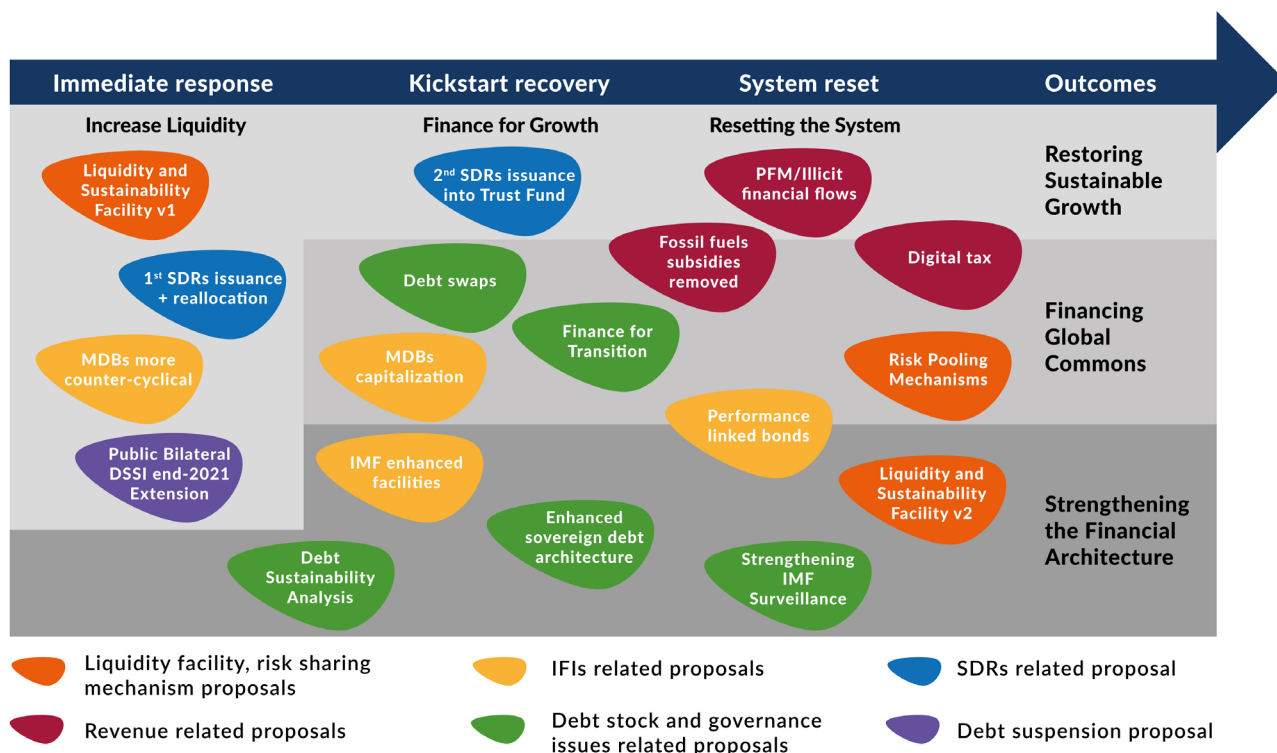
Immediate response

Kickstart recovery

System reset

Outcomes

Increase Liquidity

Finance for Growth

Resetting the System

Restoring Sustainable Growth

Liquidity and Sustainability Facility v1

2$^{nd}$ SDRs issuance into Trust Fund

PFM/Illicit financial flows

Fossil fuels subsidies removed

Digital tax

1$^{st}$ SDRs issuance + reallocation

Debt swaps

Financing Global Commons

Finance for Transition

MDBs more counter-cyclical

MDBs capitalization

Risk Pooling Mechanisms

Performance linked bonds

Public Bilateral DSSI end-2021 Extension

IMF enhanced facilities

Liquidity and Sustainability Facility v2

Strengthening the Financial Architecture

Enhanced sovereign debt architecture

Debt Sustainability Analysis

Strengthening IMF Surveillance

Liquidity facility, risk sharing mechanism proposals

IFIs related proposals

SDRs related proposal

Revenue related proposals

Debt stock and governance issues related proposals

Debt suspension proposal